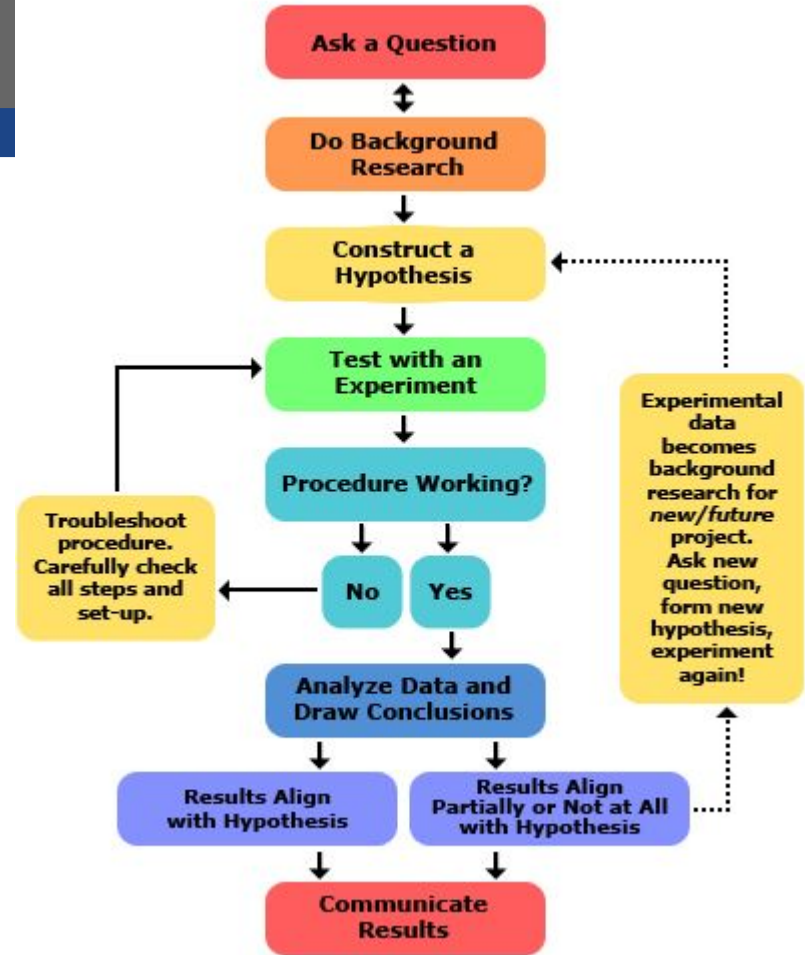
Ask a Question

Do Background Research

Construct a Hypothesis

Test with an Experiment

Procedure Working?

Troubleshoot procedure. Carefully check all steps and set-up.

No

Yes

Experimental data becomes background research for *new/future* project. Ask new question, form new hypothesis, experiment again!

Analyze Data and Draw Conclusions

Results Align with Hypothesis

Results Align Partially or Not at All with Hypothesis

Communicate Results